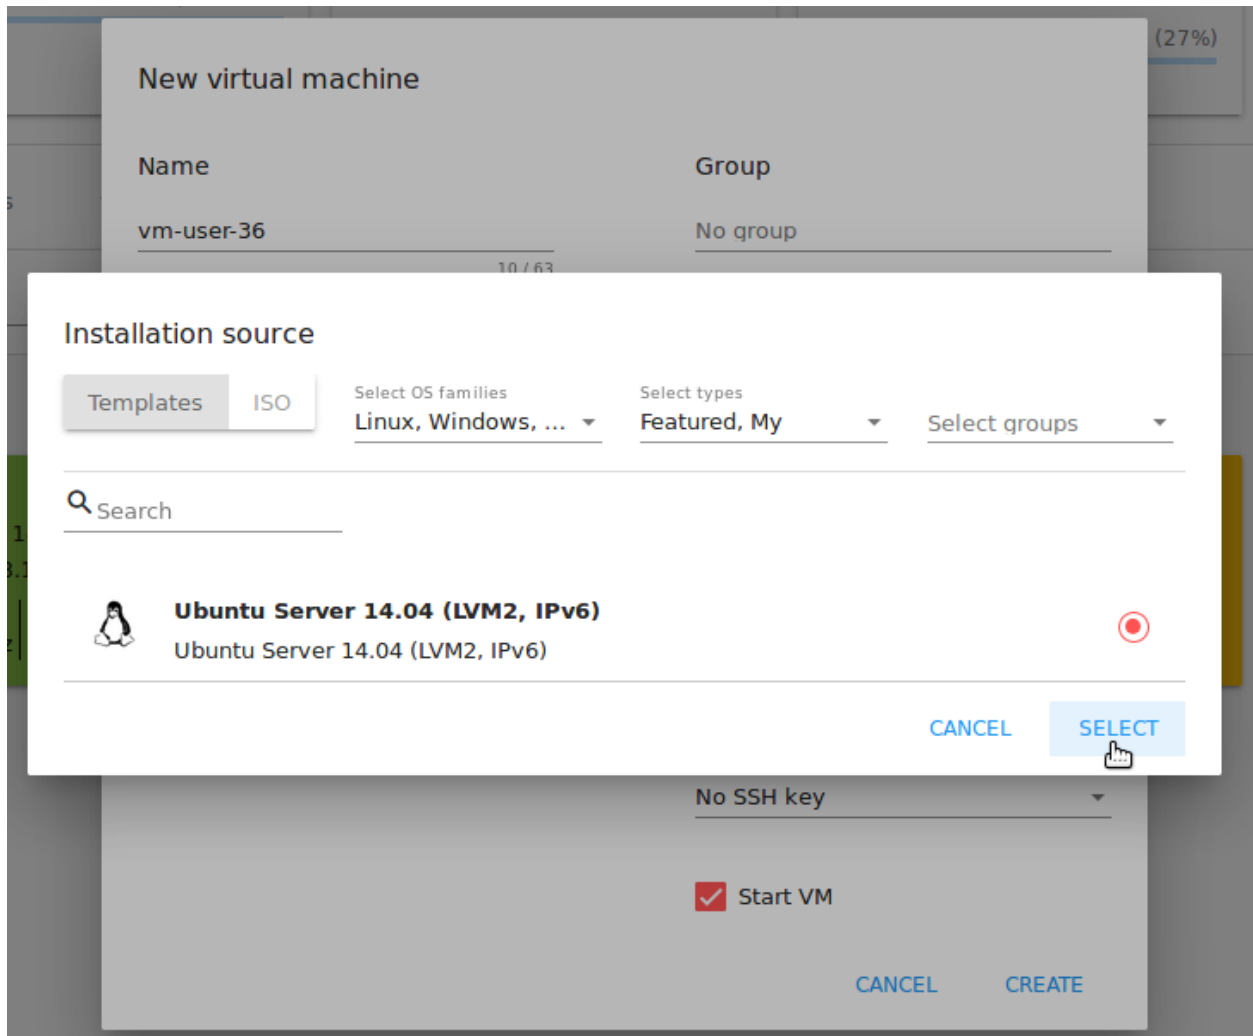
(27%)

New virtual machine

Name

vm-user-36

10 / 63

Group

No group

Installation source

Templates ISO

Select OS families
Linux, Windows, ...

Select types
Featured, My

Select groups

Search

Ubuntu Server 14.04 (LVM2, IPv6)
Ubuntu Server 14.04 (LVM2, IPv6)

CANCEL SELECT

No SSH key

Start VM

CANCEL CREATE